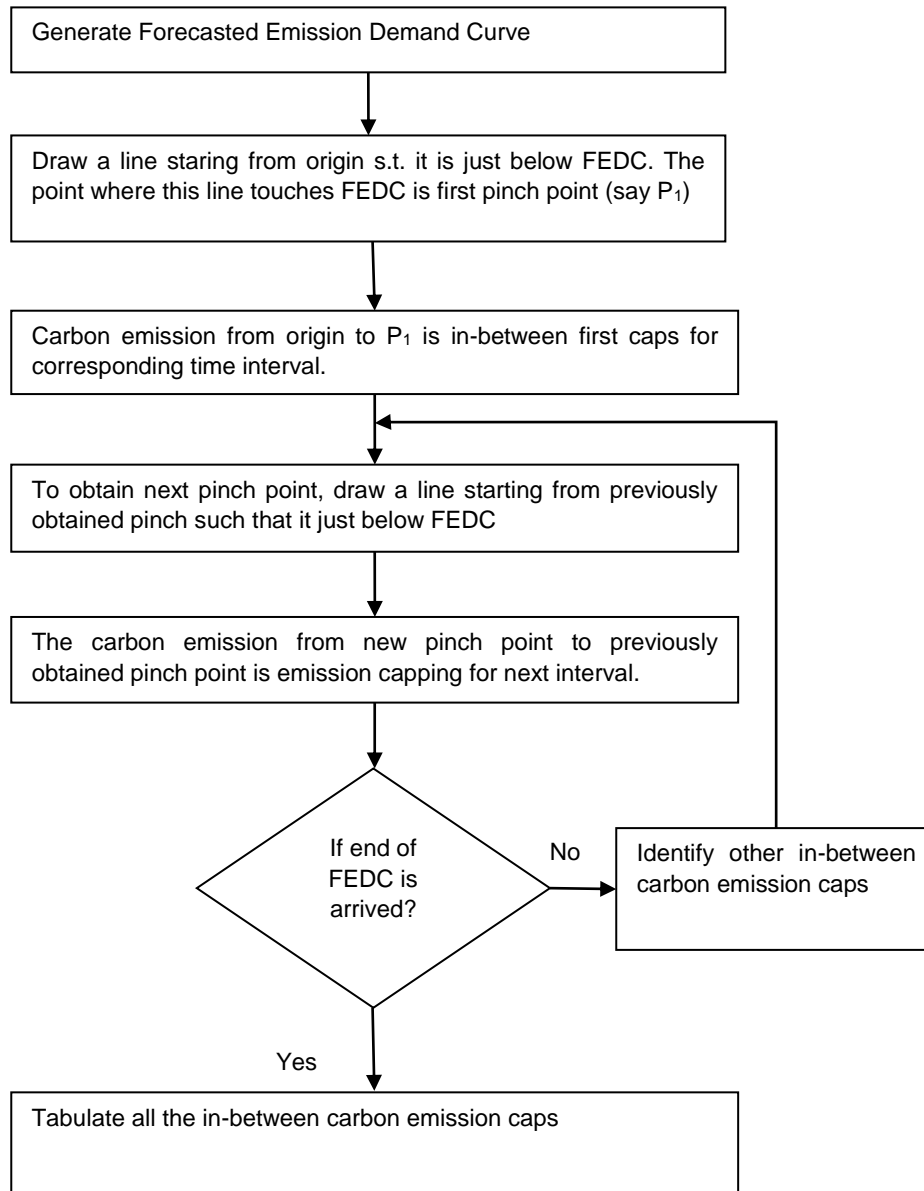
Generate Forecasted Emission Demand Curve

Draw a line staring from origin s.t. it is just below FEDC. The point where this line touches FEDC is first pinch point (say $P_1$)

Carbon emission from origin to $P_1$ is in-between first caps for corresponding time interval.

To obtain next pinch point, draw a line starting from previously obtained pinch such that it just below FEDC

The carbon emission from new pinch point to previously obtained pinch point is emission capping for next interval.

If end of FEDC is arrived?

No

Identify other in-between carbon emission caps

Yes

Tabulate all the in-between carbon emission caps